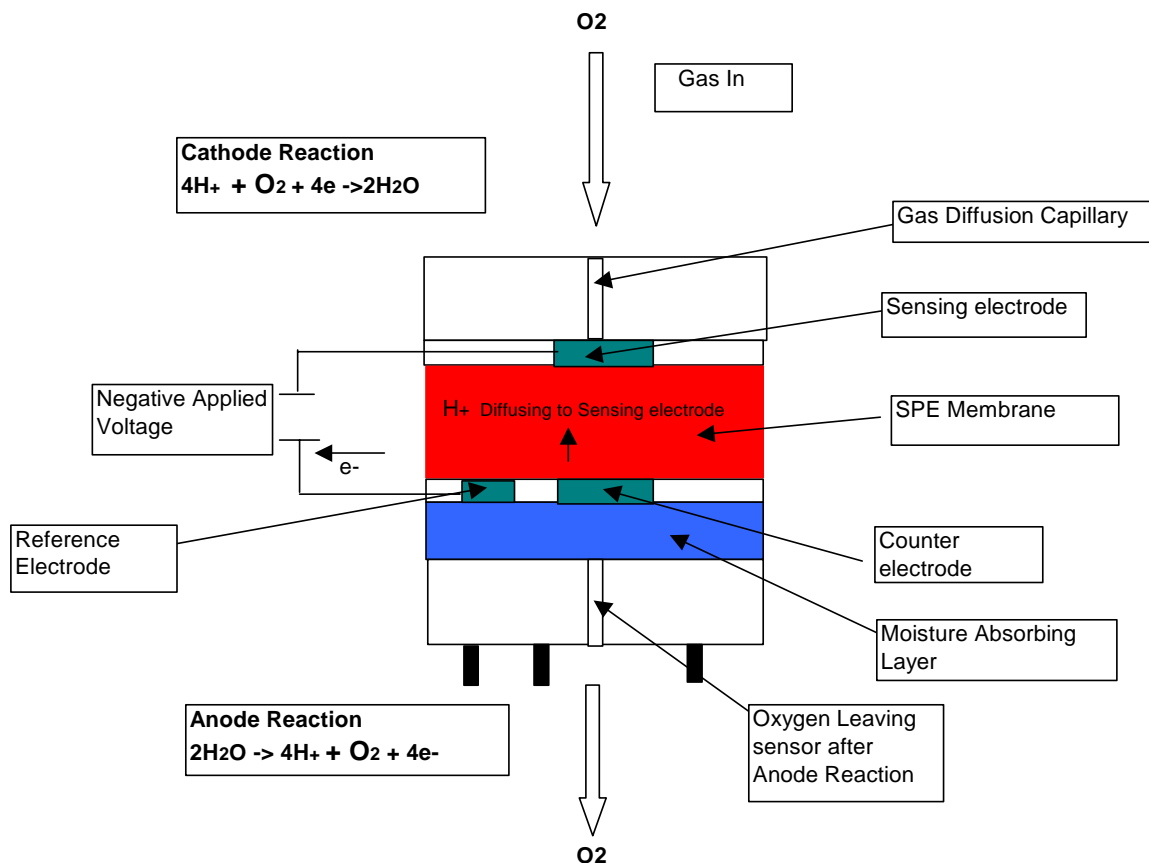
O2

Gas In

Cathode Reaction
$4H_+ + O_2 + 4e \rightarrow 2H_2O$

Gas Diffusion Capillary

Sensing electrode

Negative Applied Voltage

H+ Diffusing to Sensing electrode

SPE Membrane

e-

Reference Electrode

Counter electrode

Moisture Absorbing Layer

Anode Reaction
$2H_2O \rightarrow 4H_+ + O_2 + 4e-$

Oxygen Leaving sensor after Anode Reaction

O2